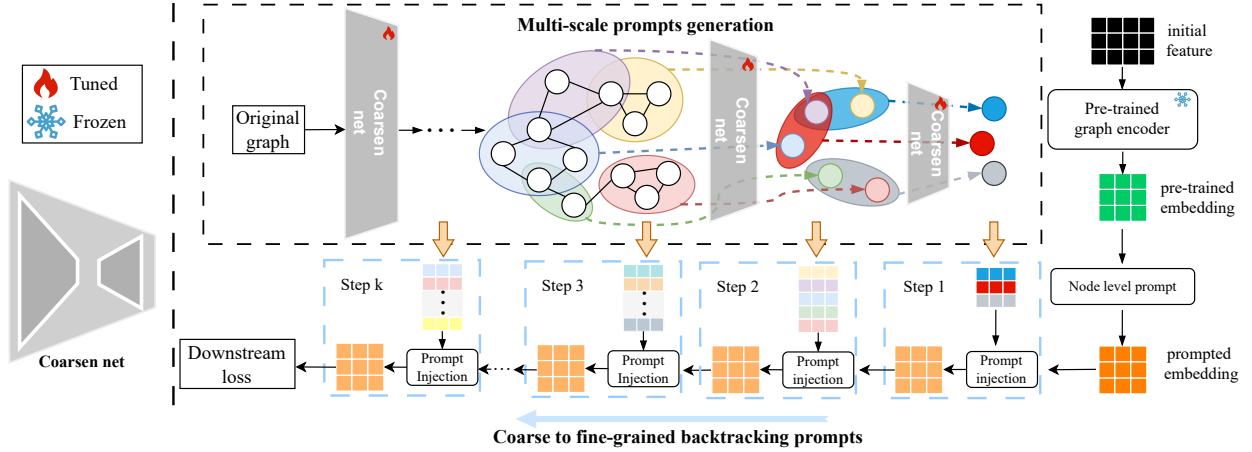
Tuned
Frozen

Coarsen net

Multi-scale prompts generation

Original graph

Coarsen net

Coarsen net

Coarsen net

initial feature

Pre-trained graph encoder

pre-trained embedding

Node level prompt

prompted embedding

Step k

Step 3

Step 2

Step 1

Downstream loss

Prompt Injection

Prompt Injection

Prompt injection

Prompt injection

Coarse to fine-grained backtracking prompts